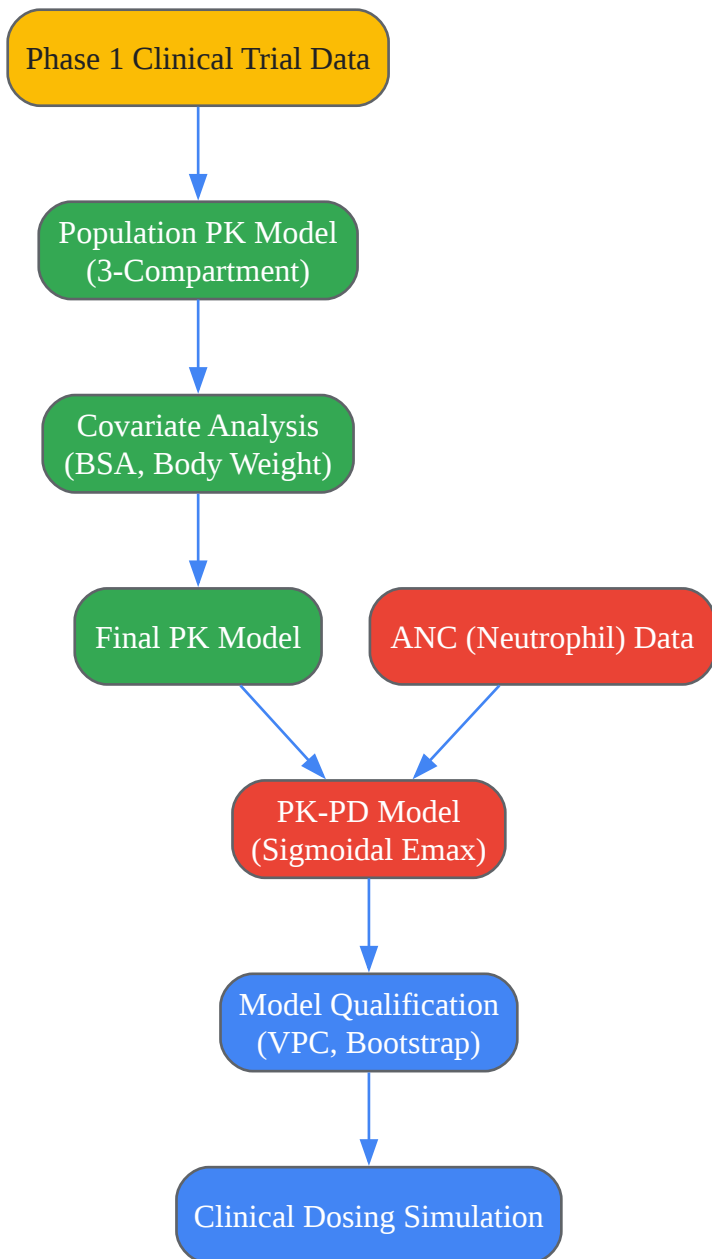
Phase 1 Clinical Trial Data

Population PK Model
(3-Compartment)

Covariate Analysis
(BSA, Body Weight)

Final PK Model

ANC (Neutrophil) Data

PK-PD Model
(Sigmoidal Emax)

Model Qualification
(VPC, Bootstrap)

Clinical Dosing Simulation